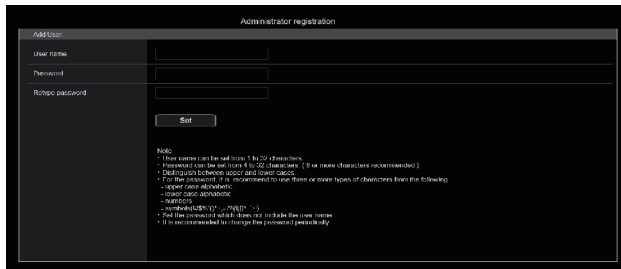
Administrator registration

Add User

User name

Password

Retype password

Set

Note
* User name can be set from 1 to 32 characters.
* Password can be set from 4 to 32 characters. ( 8 or more characters recommended )
* Distinguish between upper and lower cases.
* For the password, it is recommend to use three or more types of characters from the following
- upper case alphabetic
- lower case alphabetic
- numbers
- symbols(!#$%'()*+,-./:;<=>?@[^_`~)
* Set the password which does not include the user name.
* It is recommended to change the password periodically.